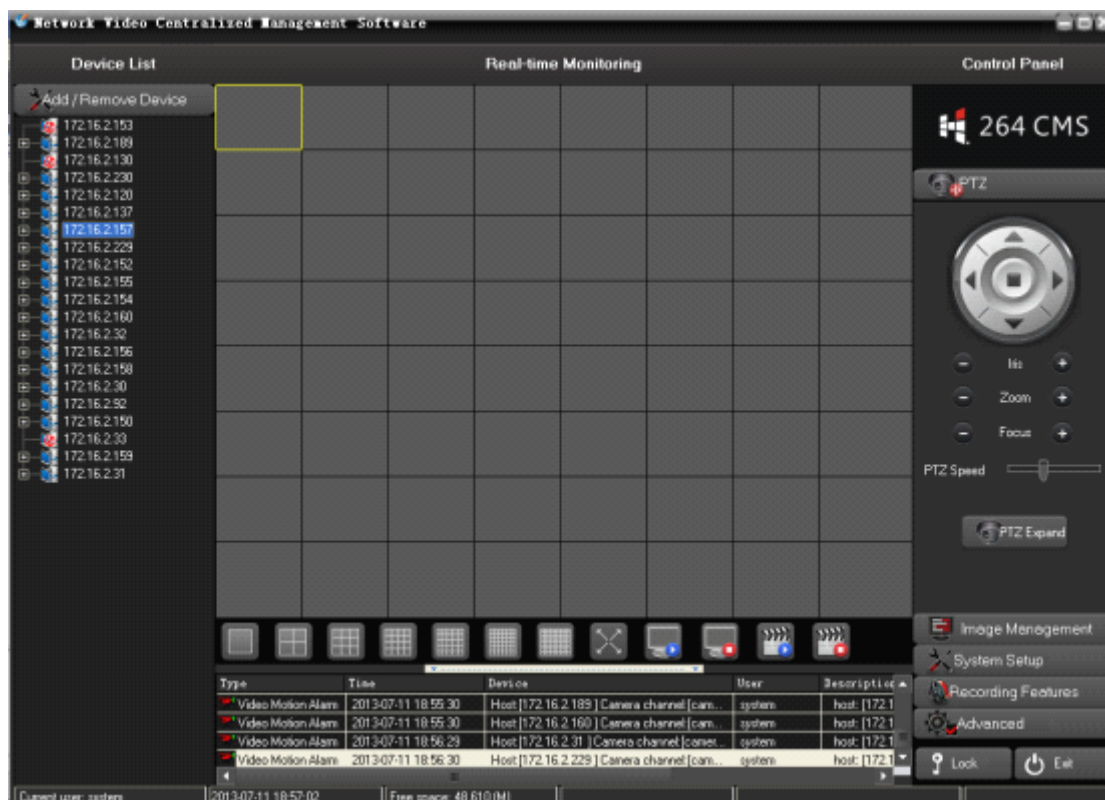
Network Video Centralized Management Software

Device List

Real-time Monitoring

Control Panel

Add / Remove Device

172.16.2.153
172.16.2.189
172.16.2.130
172.16.2.230
172.16.2.120
172.16.2.137
172.16.2.157
172.16.2.229
172.16.2.152
172.16.2.155
172.16.2.154
172.16.2.160
172.16.2.32
172.16.2.156
172.16.2.158
172.16.2.30
172.16.2.92
172.16.2.150
172.16.2.33
172.16.2.159
172.16.2.31

264 CMS

PTZ

Iris

Zoom

Focus

PTZ Speed

PTZ Expand

Image Management

System Setup

Recording Features

Advanced

Lock

Exit

| Type | Time | Device | User | Description |
|---|---|---|---|---|
| Video Motion Alarm | 2013-07-11 18:55:30 | Host [172.16.2.189] Camera channel [cam... | system | host: [172.1 |
| Video Motion Alarm | 2013-07-11 18:55:30 | Host [172.16.2.160] Camera channel [cam... | system | host: [172.1 |
| Video Motion Alarm | 2013-07-11 18:56:29 | Host [172.16.2.31] Camera channel [camer... | system | host: [172.1 |
| Video Motion Alarm | 2013-07-11 18:56:30 | Host [172.16.2.229] Camera channel [cam... | system | host: [172.1 |

Current user: system

2013-07-11 18:57:02

Free space: 48.610(M)